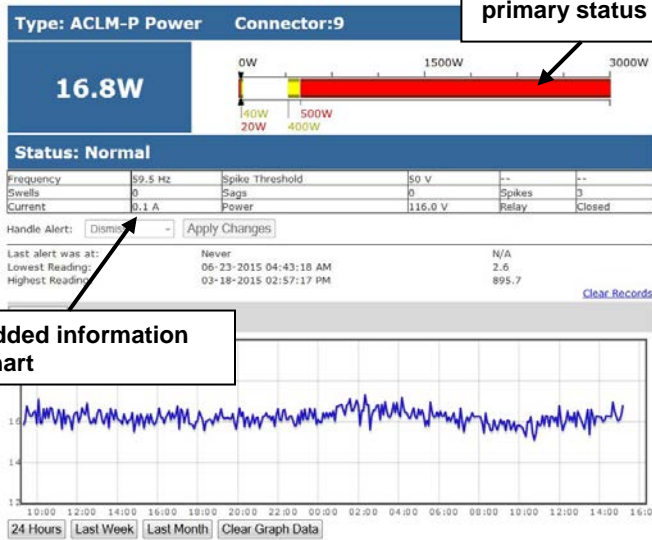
Type: ACLM-P Power Connector:9

primary status

16.8W

0W 1500W 3000W

40W 500W
20W 400W

Status: Normal

| Frequency | 59.5 Hz | Spike Threshold | 50 V | -- | -- |
|---|---|---|---|---|---|
| Swells | 0 | Sags | 0 | Spikes | 3 |
| Current | 0.1 A | Power | 116.0 V | Relay | Closed |

Handle Alert: Dismiss Apply Changes

Last alert was at: Never N/A
Lowest Reading: 06-23-2015 04:43:18 AM 2.6
Highest Reading 03-18-2015 02:57:17 PM 895.7

Clear Records

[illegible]dded information
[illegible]hart

16
14
12

10:00 12:00 14:00 16:00 18:00 20:00 22:00 00:00 02:00 04:00 06:00 08:00 10:00 12:00 14:00 16:0

24 Hours Last Week Last Month Clear Graph Data